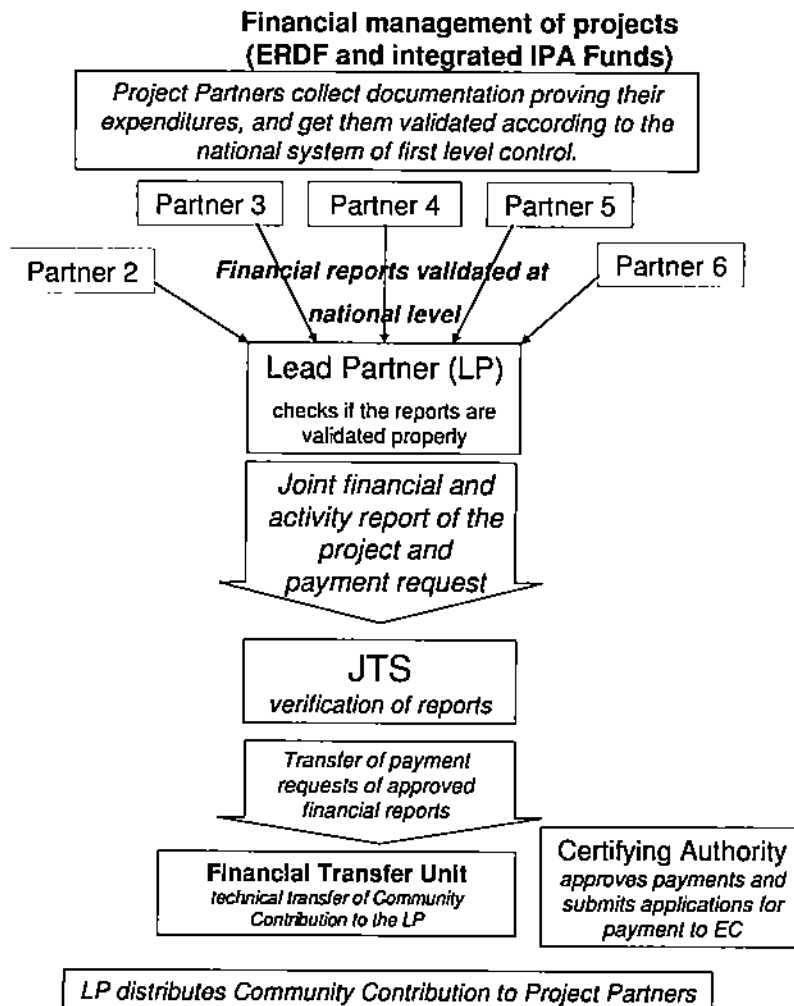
Financial management of projects (ERDF and integrated IPA Funds)

Project Partners collect documentation proving their expenditures, and get them validated according to the national system of first level control.

Partner 3

Partner 4

Partner 5

Partner 2

Financial reports validated at national level

Partner 6

Lead Partner (LP)
checks if the reports are validated properly

Joint financial and activity report of the project and payment request

JTS
verification of reports

Transfer of payment requests of approved financial reports

Financial Transfer Unit
technical transfer of Community Contribution to the LP

Certifying Authority
approves payments and submits applications for payment to EC

LP distributes Community Contribution to Project Partners